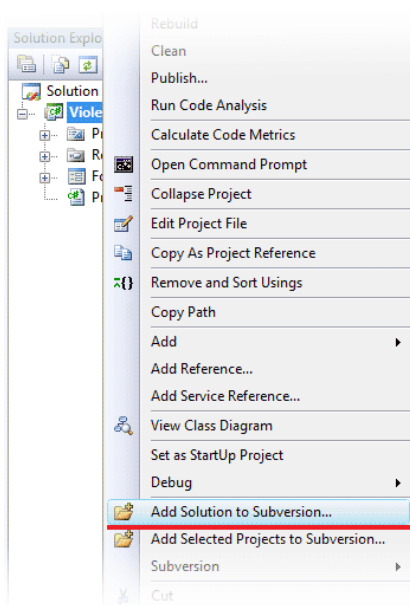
Solution Explo
Solution
Viole
Pr
Re
Fo
Pr

Rebuild
Clean
Publish...
Run Code Analysis
Calculate Code Metrics
Open Command Prompt
Collapse Project
Edit Project File
Copy As Project Reference
Remove and Sort Usings
Copy Path
Add
Add Reference...
Add Service Reference...
View Class Diagram
Set as StartUp Project
Debug
Add Solution to Subversion...
Add Selected Projects to Subversion...
Subversion
Cut